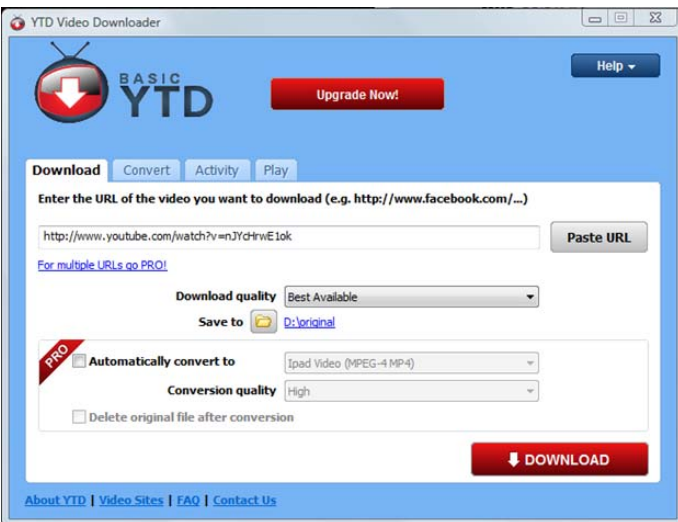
YTD Video Downloader

BASIC YTD

Upgrade Now!

Help

Download Convert Activity Play

Enter the URL of the video you want to download (e.g. http://www.facebook.com/...)

http://www.youtube.com/watch?v=nJYcHrwE1ok

Paste URL

For multiple URLs go PRO!

Download quality Best Available

Save to D:\original

PRO

Automatically convert to Ipad Video (MPEG-4 MP4)

Conversion quality High

Delete original file after conversion

DOWNLOAD

About YTD | Video Sites | FAQ | Contact Us